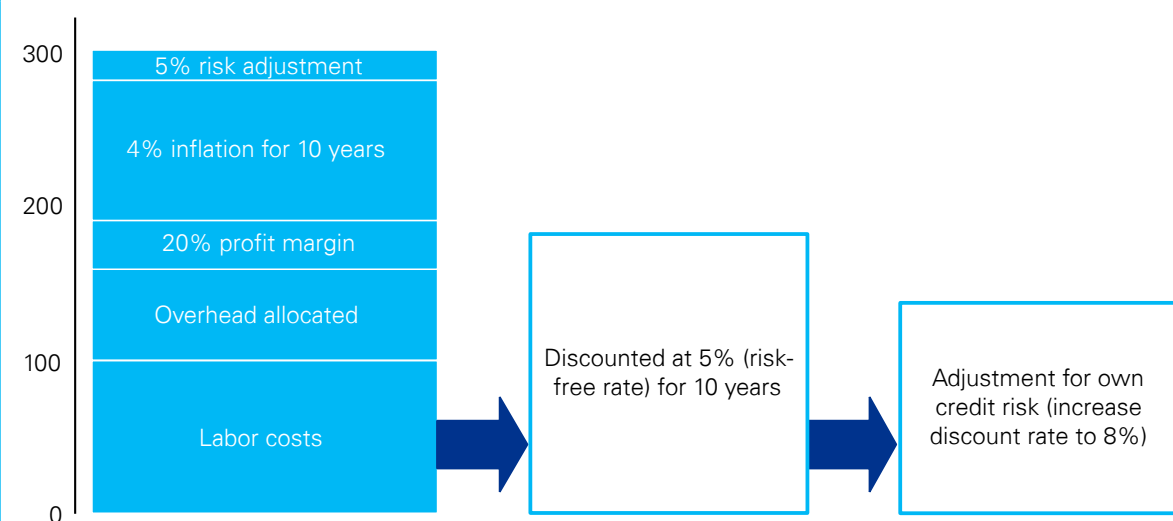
300

200

100

0

5% risk adjustment

4% inflation for 10 years

20% profit margin

Overhead allocated

Labor costs

Discounted at 5% (risk-free rate) for 10 years

Adjustment for own credit risk (increase discount rate to 8%)